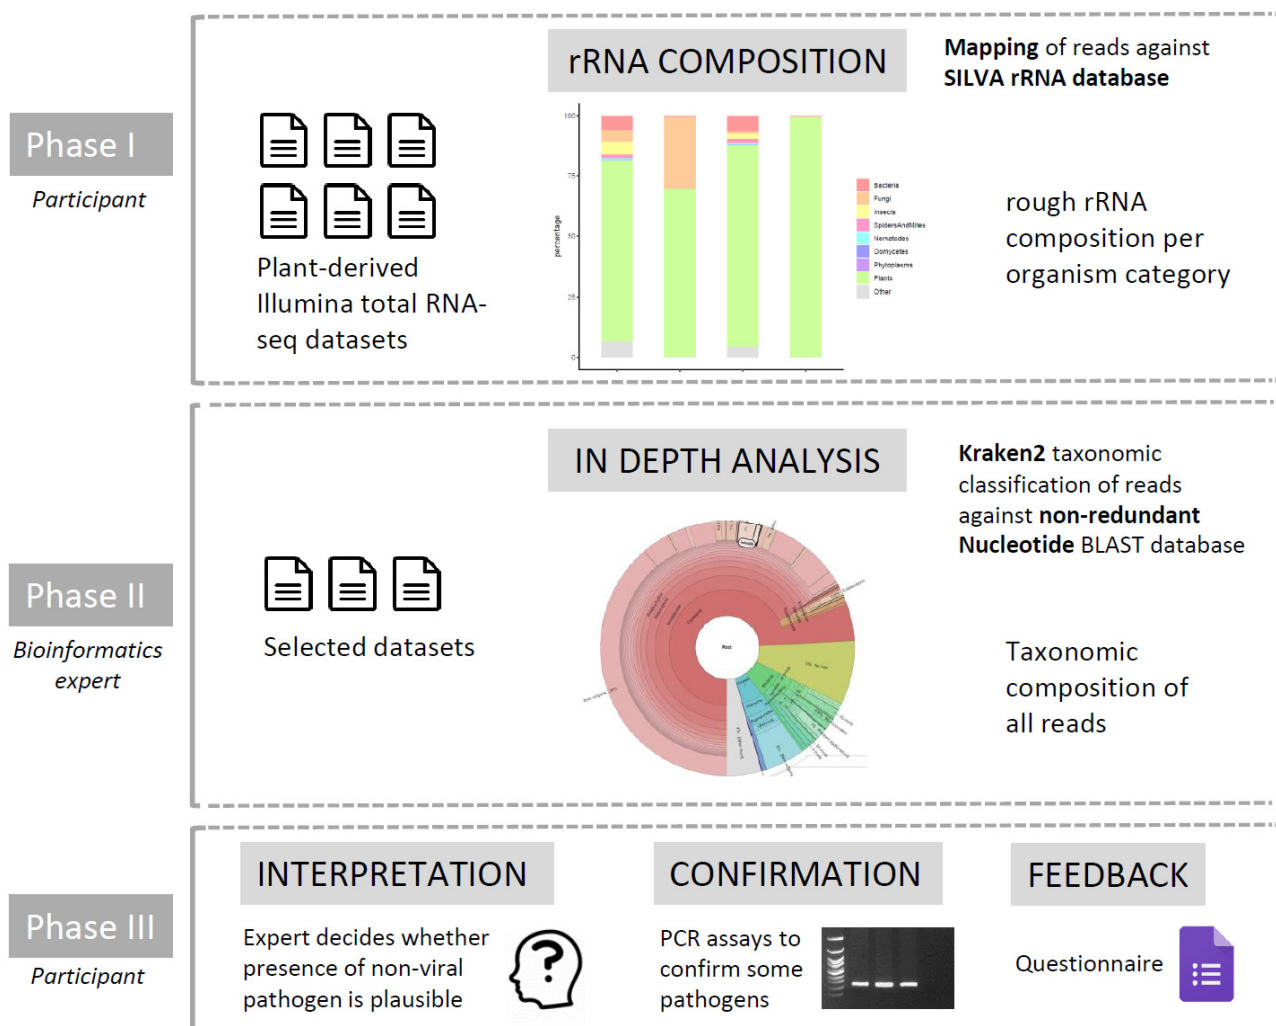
Phase I

Participant

Plant-derived Illumina total RNA-seq datasets

rRNA COMPOSITION

**Mapping** of reads against **SILVA rRNA database**

100

75

50

25

0

percentage

Bacteria
Fungi
Insects
SpidersAndMites
Nematodes
Oomycetes
Phytoplasma
Plants
Other

rough rRNA composition per organism category

Phase II

Bioinformatics expert

Selected datasets

IN DEPTH ANALYSIS

**Kraken2** taxonomic classification of reads against **non-redundant Nucleotide** BLAST database

Root

Taxonomic composition of all reads

Phase III

Participant

INTERPRETATION

Expert decides whether presence of non-viral pathogen is plausible

CONFIRMATION

PCR assays to confirm some pathogens

FEEDBACK

Questionnaire